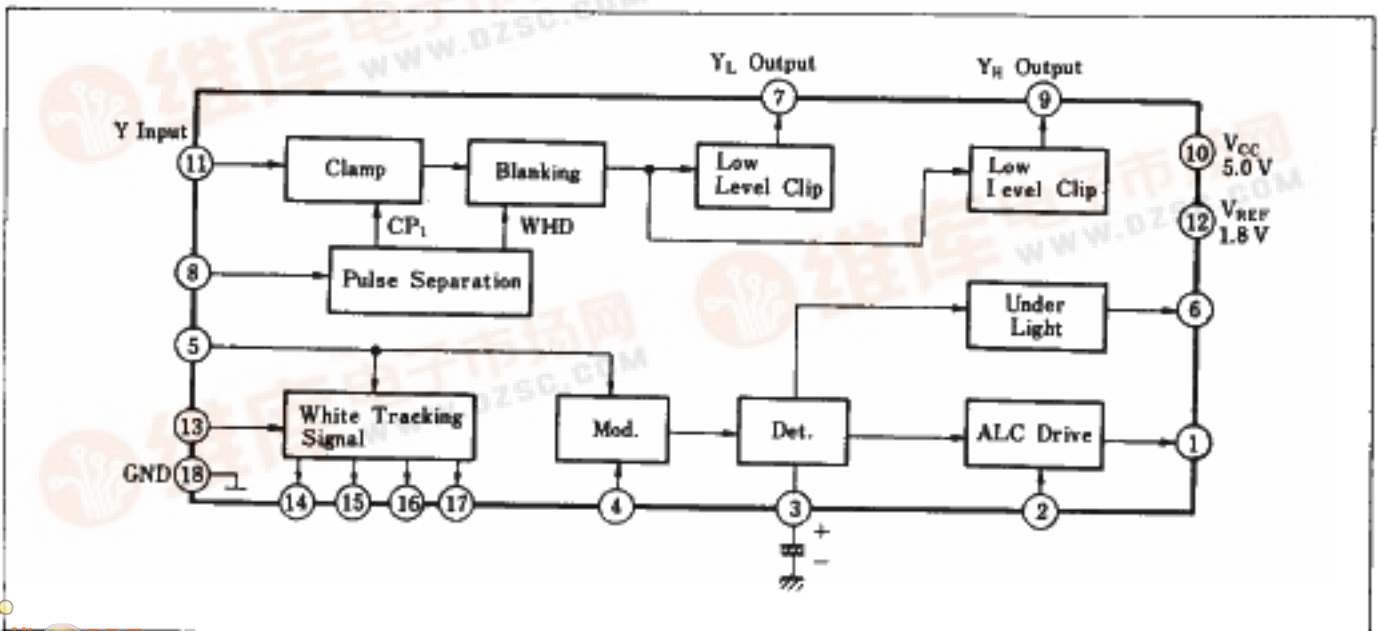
$Y_L$ Output
7
$Y_H$ Output
9
Y Input
11
Clamp
Blanking
Low Level Clip
Low Level Clip
10
$V_{CC}$ 5.0 V
12
$V_{REF}$ 1.8 V
$CP_1$
WHD
8
Pulse Separation
Under Light
6
5
13
White Tracking Signal
Mod.
Det.
ALC Drive
1
GND
18
14
15
16
17
4
3
2
+
−
www.dzsc.com